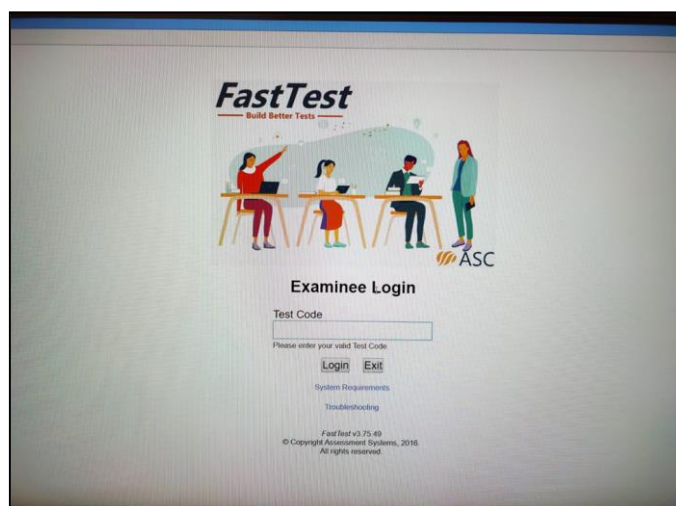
FastTest
Build Better Tests

ASC

Examinee Login

Test Code

Please enter your valid Test Code

Login Exit

System Requirements

Troubleshooting

FastTest v3.75.49
© Copyright Assessment Systems, 2016.
All rights reserved.